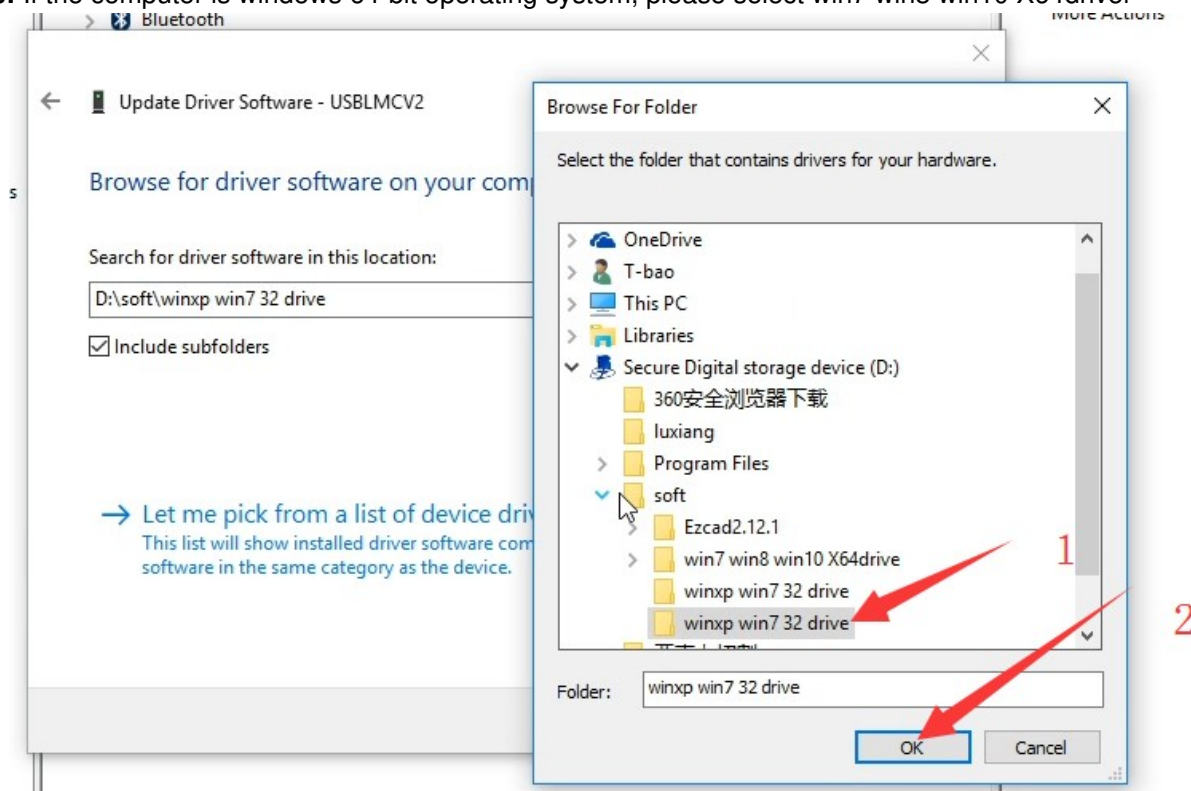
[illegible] If the computer is windows 64 bit operating system, please select win7 win8 win10 X64drive

Bluetooth

More Actions

Update Driver Software - USBLMCV2

Browse for driver software on your comp

Search for driver software in this location:

D:\soft\winxp win7 32 drive

Include subfolders

→ Let me pick from a list of device driv

This list will show installed driver software com software in the same category as the device.

s

Browse For Folder

Select the folder that contains drivers for your hardware.

OneDrive
T-bao
This PC
Libraries
Secure Digital storage device (D:)
360安全浏览器下载
luxiang
Program Files
soft
Ezcad2.12.1
win7 win8 win10 X64drive
winxp win7 32 drive
winxp win7 32 drive
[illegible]

1

2

Folder: winxp win7 32 drive

OK

Cancel